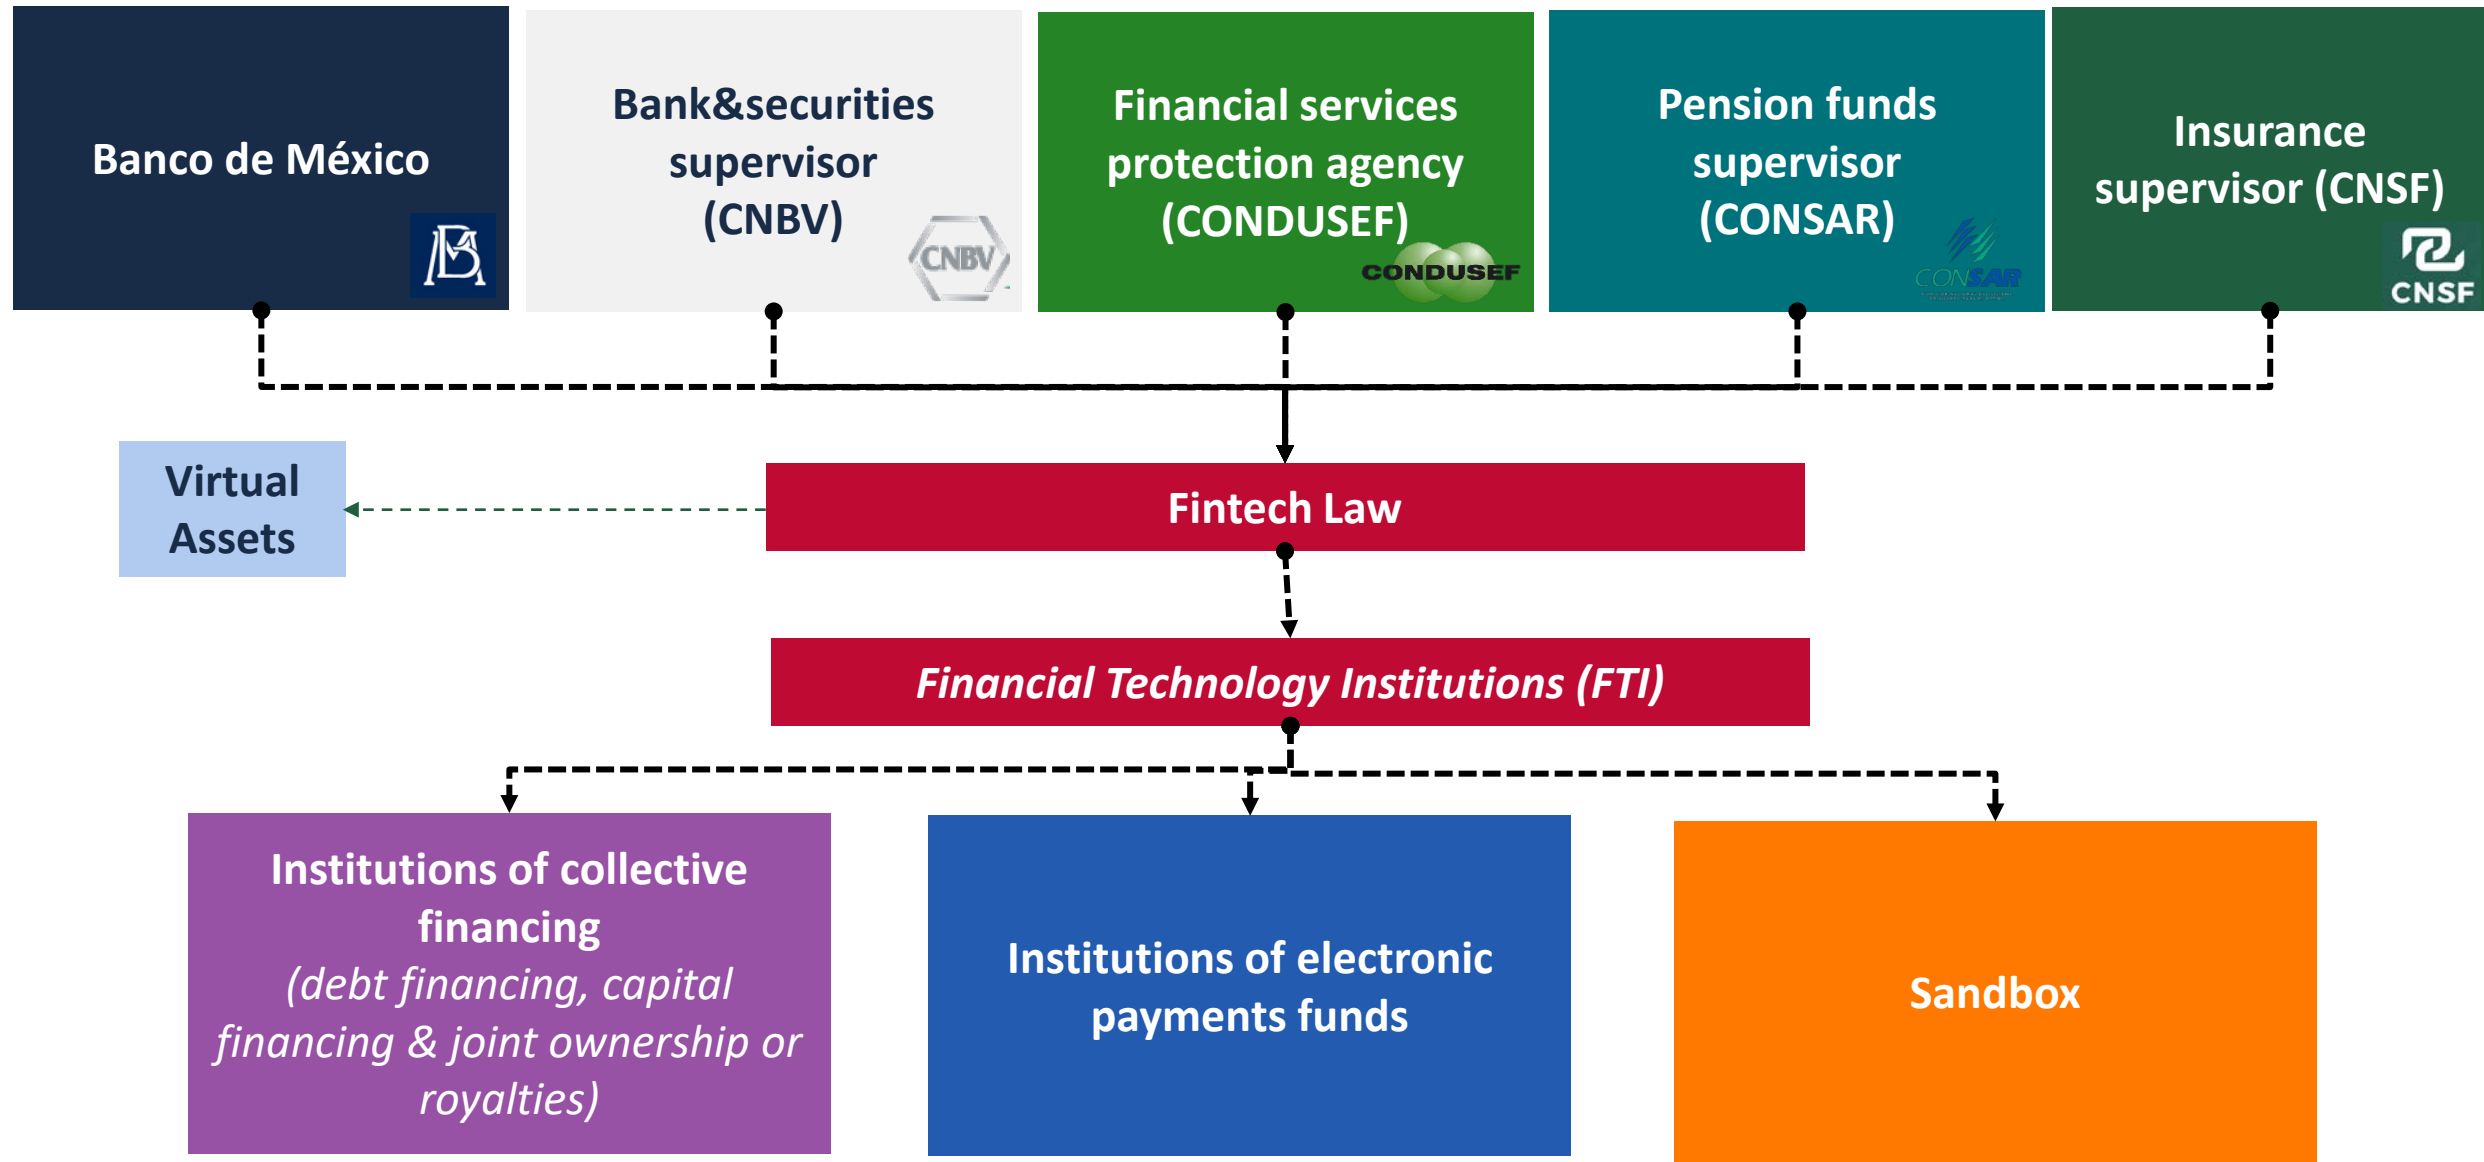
Banco de México

Bank&securities supervisor (CNBV)

CNBV

Financial services protection agency (CONDUSEF)

CONDUSEF

Pension funds supervisor (CONSAR)

CONSAR

Insurance supervisor (CNSF)

CNSF

Virtual Assets

Fintech Law

Financial Technology Institutions (FTI)

Institutions of collective financing
(debt financing, capital financing & joint ownership or royalties)

Institutions of electronic payments funds

Sandbox